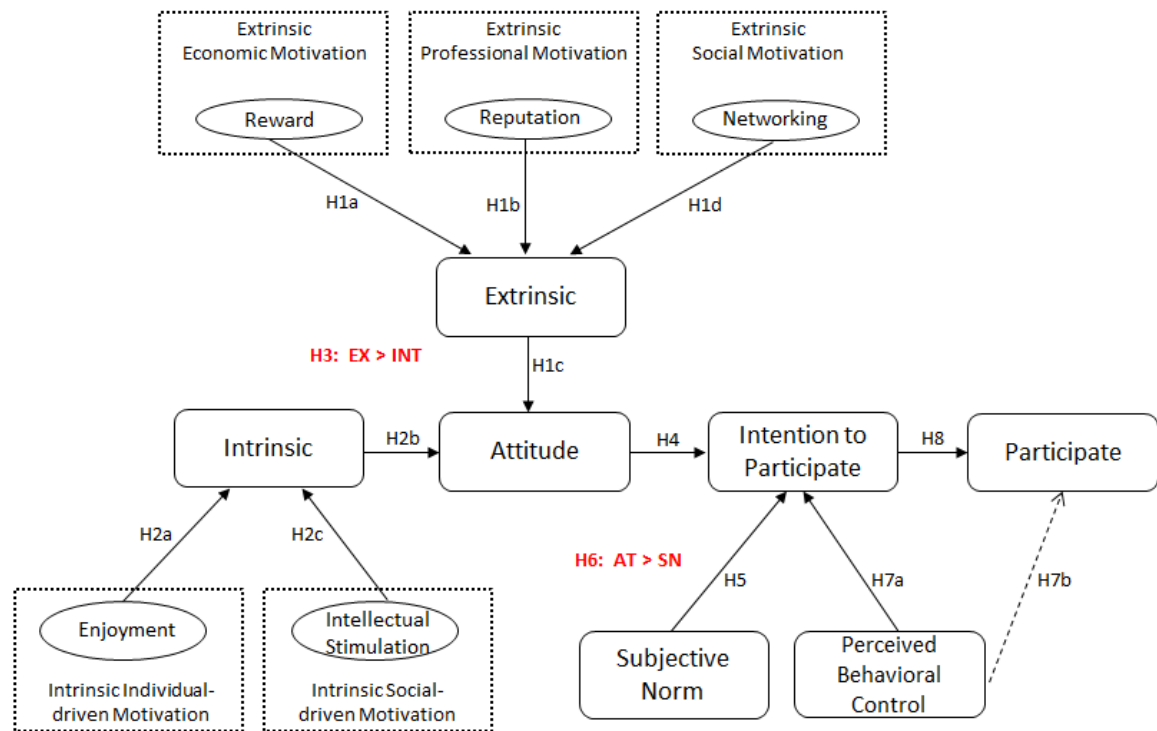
Extrinsic Economic Motivation

Reward

Extrinsic Professional Motivation

Reputation

Extrinsic Social Motivation

Networking

H1a

H1b

H1d

Extrinsic

H3: EX > INT

H1c

Intrinsic

H2b

Attitude

H4

Intention to Participate

H8

Participate

H2a

H2c

H6: AT > SN

H5

H7a

H7b

Enjoyment

Intrinsic Individual-driven Motivation

Intellectual Stimulation

Intrinsic Social-driven Motivation

Subjective Norm

Perceived Behavioral Control